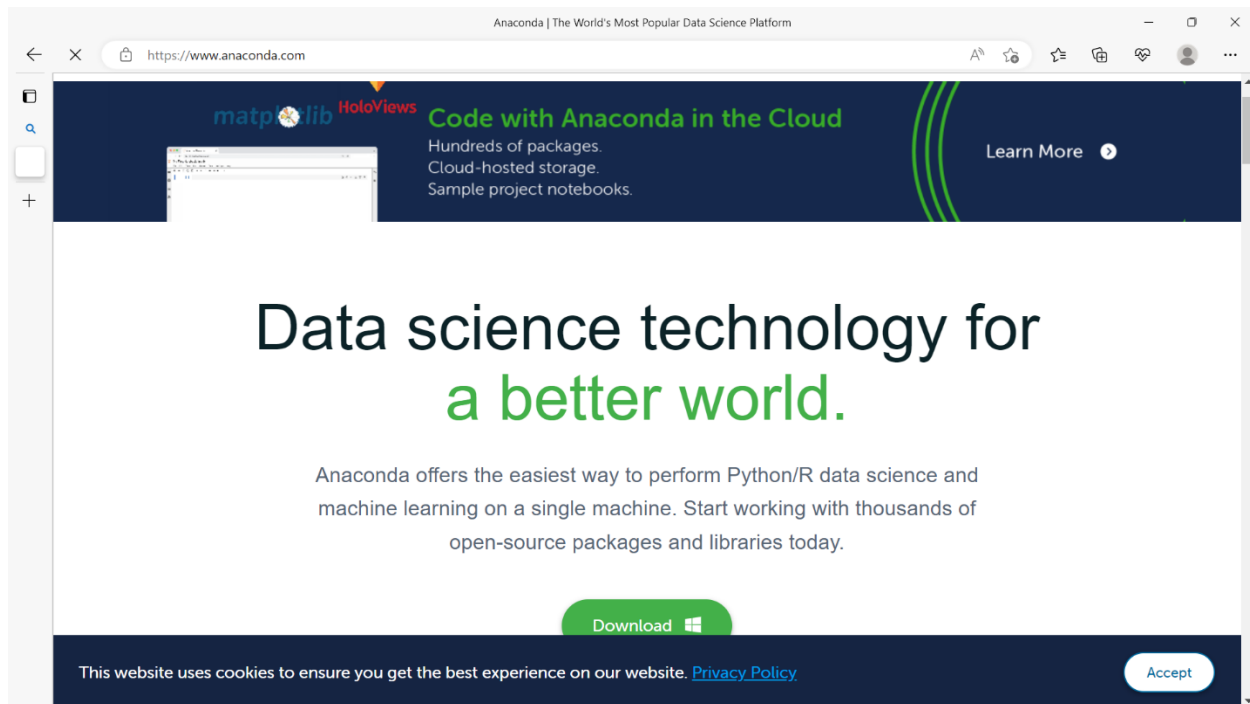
Anaconda | The World's Most Popular Data Science Platform

https://www.anaconda.com

matplotlib HoloViews

Code with Anaconda in the Cloud

Hundreds of packages.
Cloud-hosted storage.
Sample project notebooks.

Learn More

Data science technology for a better world.

Anaconda offers the easiest way to perform Python/R data science and machine learning on a single machine. Start working with thousands of open-source packages and libraries today.

Download

This website uses cookies to ensure you get the best experience on our website. Privacy Policy

Accept